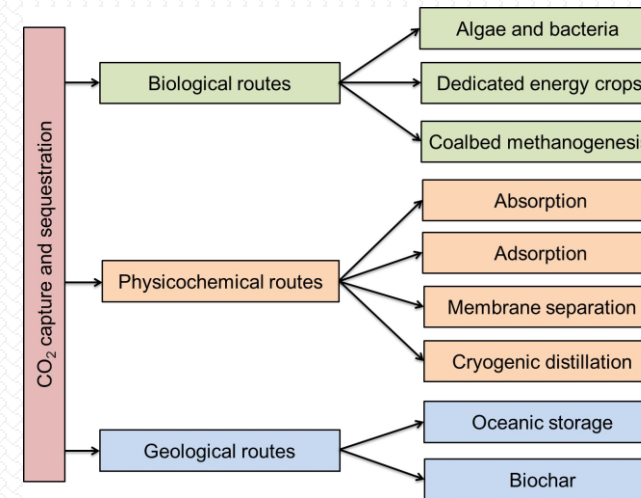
$CO_2$ capture and sequestration

Biological routes

Algae and bacteria

Dedicated energy crops

Coalbed methanogenesi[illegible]

Physicochemical routes

Absorption

Adsorption

Membrane separation

Cryogenic distillation

Geological routes

Oceanic storage

Biochar